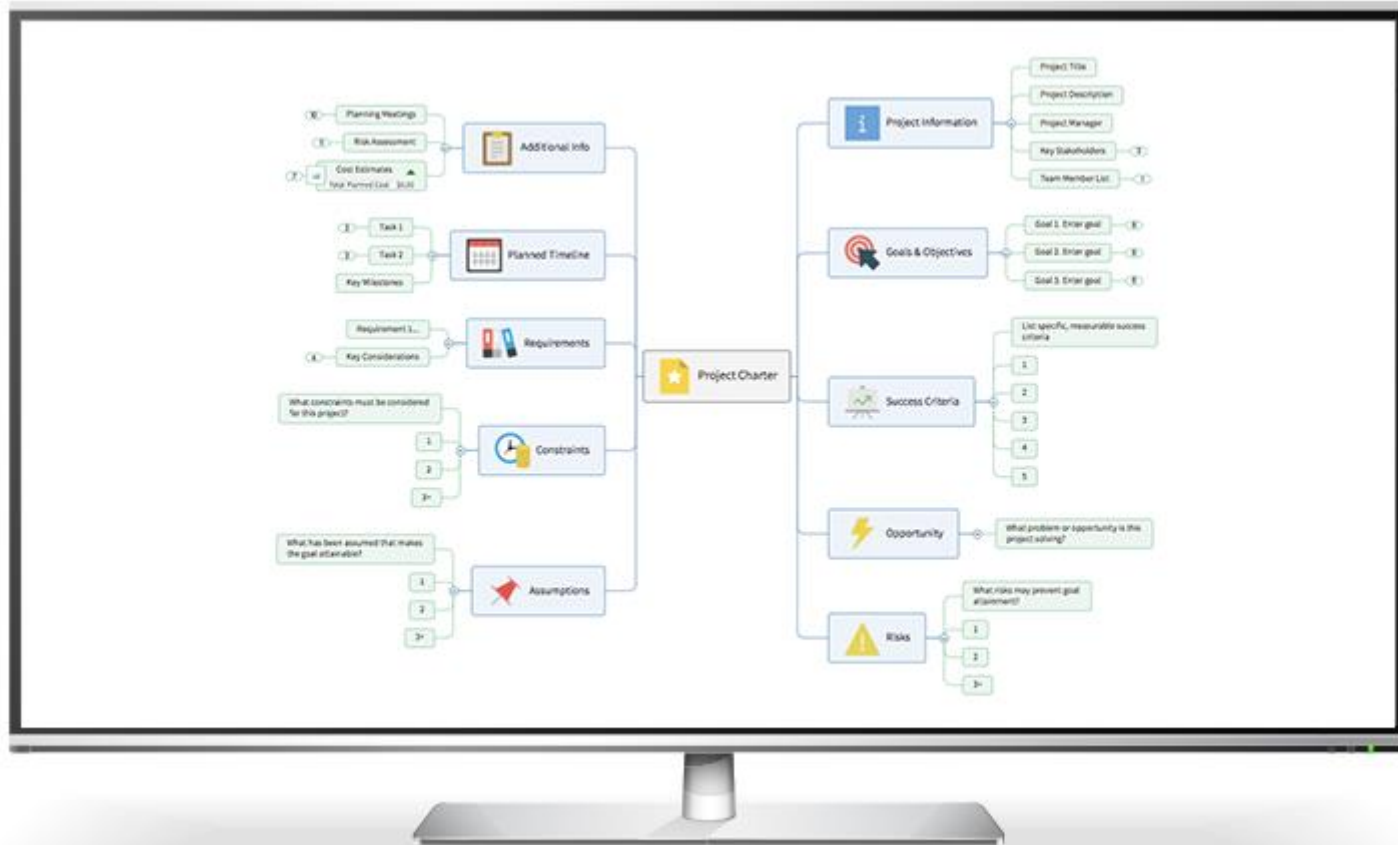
Project Charter

Additional Info
Planning Meetings
Risk Assessment
Cost Estimates
Total Planned Cost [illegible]

Planned Timeline
Task 1
Task 2
Key Milestones

Requirements
Requirement 1...
Key Considerations

Constraints
What constraints must be considered for this project?
1
2
3-

Assumptions
What has been assumed that makes the goal attainable?
1
2
3-

Project Information
Project Title
Project Description
Project Manager
Key Stakeholders
Team Member List

Goals & Objectives
Goal 1: Enter goal
Goal 2: Enter goal
Goal 3: Enter goal

Success Criteria
List specific, measurable success criteria
1
2
3
4
5

Opportunity
What problem or opportunity is this project solving?

Risks
What risks may prevent goal attainment?
1
2
3-